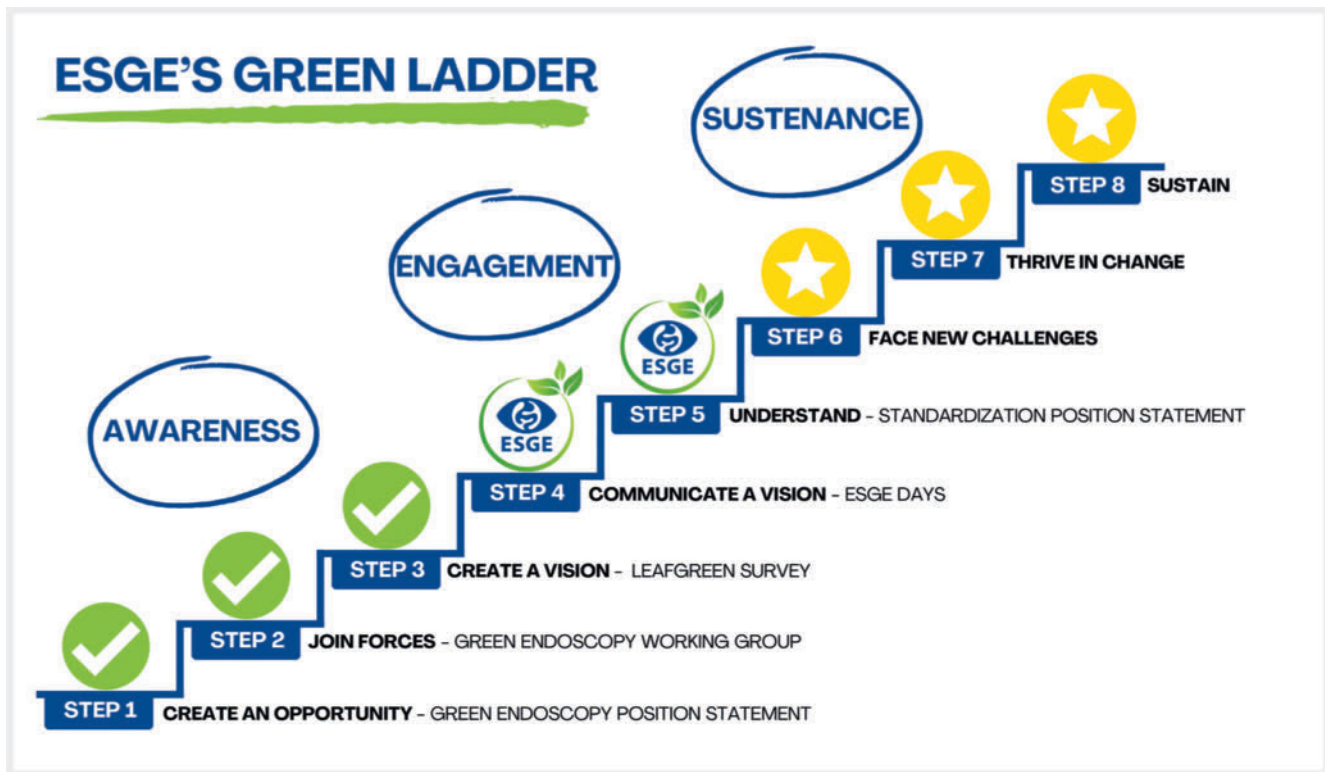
ESGE'S GREEN LADDER

SUSTENANCE

ENGAGEMENT

AWARENESS

STEP 8 SUSTAIN

STEP 7 THRIVE IN CHANGE

STEP 6 FACE NEW CHALLENGES

ESGE

STEP 5 UNDERSTAND – STANDARDIZATION POSITION STATEMENT

ESGE

STEP 4 COMMUNICATE A VISION – ESGE DAYS

STEP 3 CREATE A VISION – LEAFGREEN SURVEY

STEP 2 JOIN FORCES – GREEN ENDOSCOPY WORKING GROUP

STEP 1 CREATE AN OPPORTUNITY – GREEN ENDOSCOPY POSITION STATEMENT